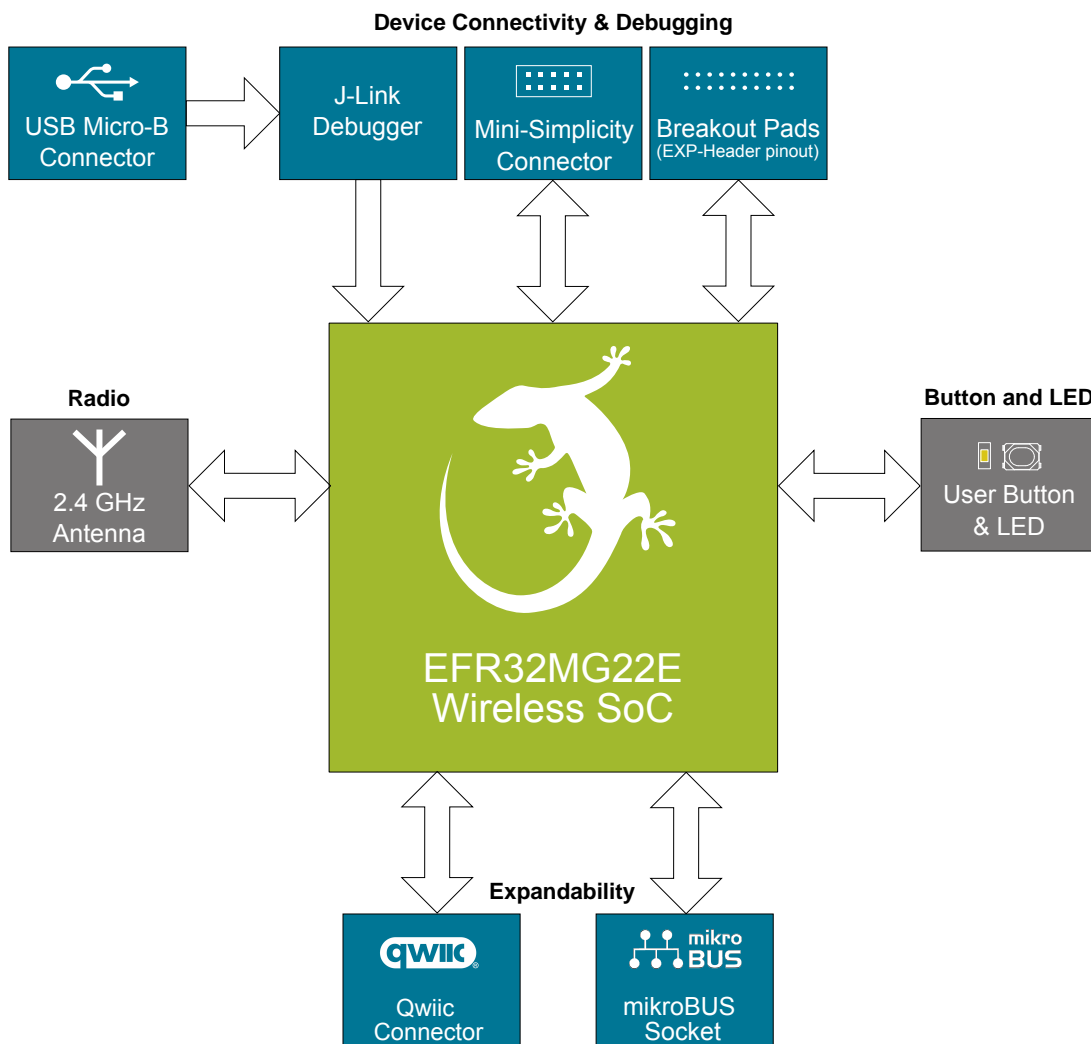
Device Connectivity & Debugging

USB Micro-B Connector

J-Link Debugger

Mini-Simplicity Connector

Breakout Pads
(EXP-Header pinout)

Radio

2.4 GHz Antenna

EFR32MG22E
Wireless SoC

Button and LED

User Button & LED

Expandability

qwiic

Qwiic Connector

mikro BUS

mikroBUS Socket